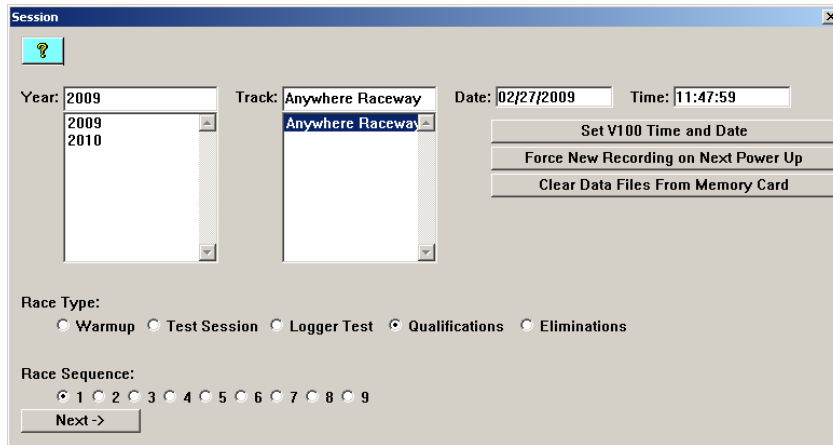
Session

?

Year: 2009

2009
2010

Track: Anywhere Raceway

Anywhere Raceway

Date: 02/27/2009

Time: 11:47:59

Set V100 Time and Date

Force New Recording on Next Power Up

Clear Data Files From Memory Card

Race Type:

Warmup Test Session Logger Test Qualifications Eliminations

Race Sequence:

1 2 3 4 5 6 7 8 9

Next ->